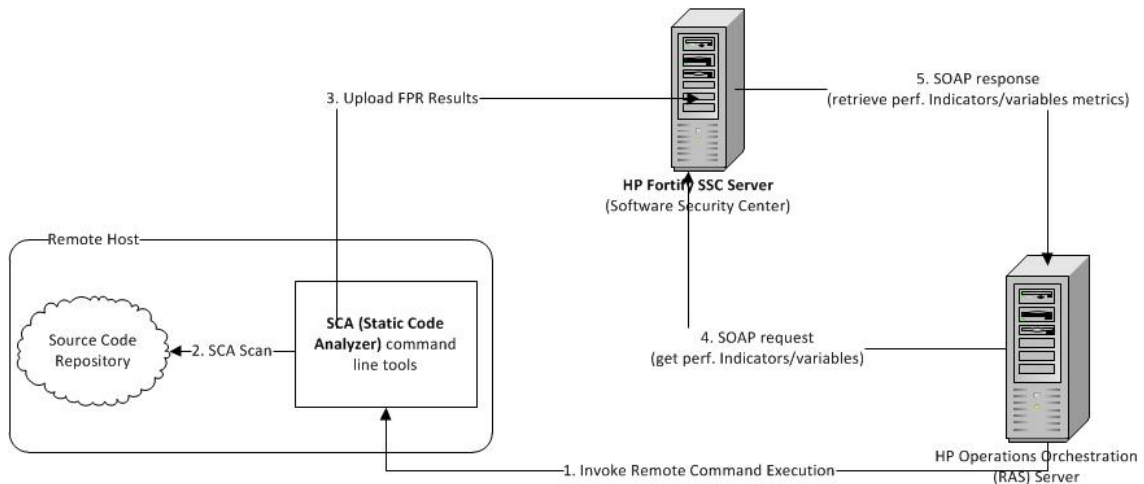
3. Upload FPR Results

5. SOAP response
(retrieve perf. Indicators/variables metrics)

HP Fortify SSC Server
(Software Security Center)

Remote Host

Source Code Repository

2. SCA Scan

SCA (Static Code Analyzer) command line tools

4. SOAP request
(get perf. Indicators/variables)

1. Invoke Remote Command Execution

HP Operations Orchestration
(RAS) Server